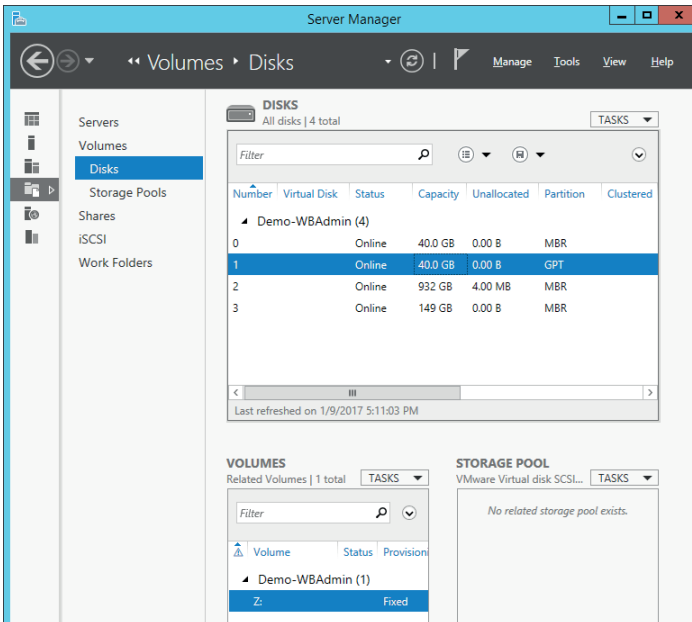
Server Manager

Volumes ▸ Disks

Manage Tools View Help

Servers
Volumes
Disks
Storage Pools
Shares
iSCSI
Work Folders

DISKS
All disks | 4 total

TASKS

Filter

| Number | Virtual Disk | Status | Capacity | Unallocated | Partition | Clustered |
|---|---|---|---|---|---|---|
| Demo-WBAdmin (4) | | | | | | |
| 0 | | Online | 40.0 GB | 0.00 B | MBR | |
| 1 | | Online | 40.0 GB | 0.00 B | GPT | |
| 2 | | Online | 932 GB | 4.00 MB | MBR | |
| 3 | | Online | 149 GB | 0.00 B | MBR | |

Last refreshed on 1/9/2017 5:11:03 PM

VOLUMES
Related Volumes | 1 total

TASKS

Filter

| Volume | Status | Provisioni |
|---|---|---|
| Demo-WBAdmin (1) | | |
| Z: | | Fixed |

STORAGE POOL
VMware Virtual disk SCSI...

TASKS

No related storage pool exists.